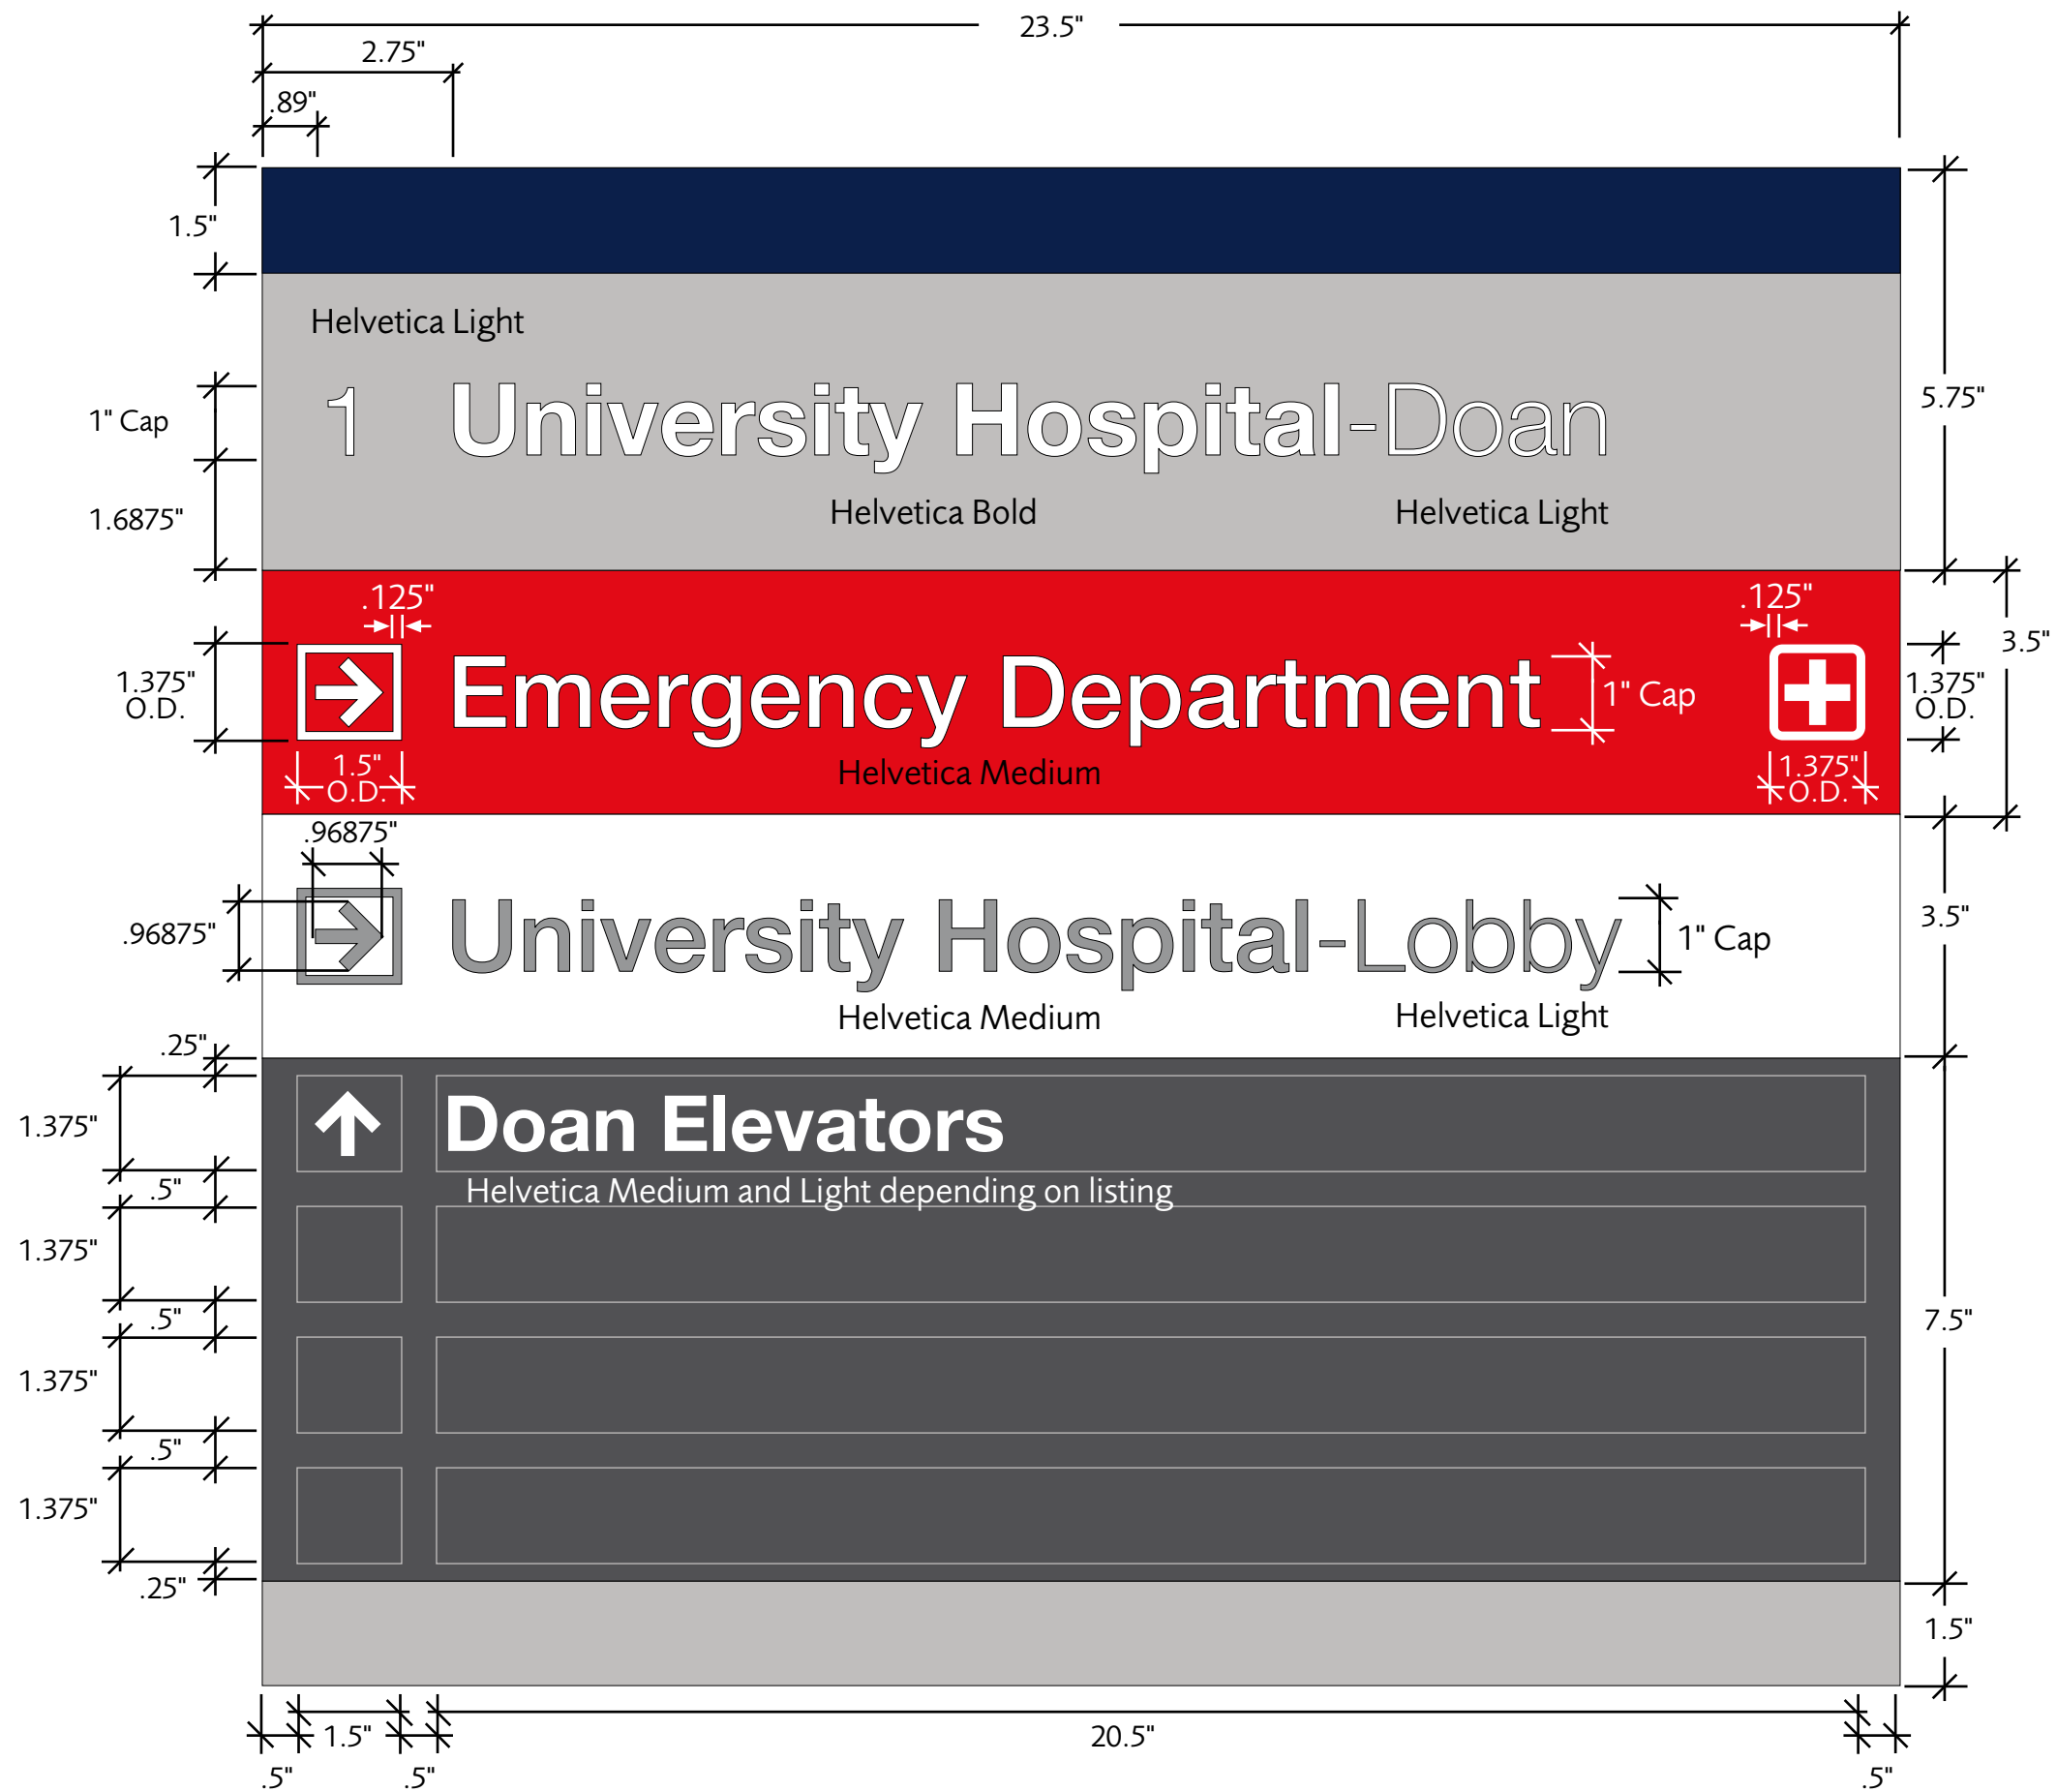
23.5"
2.75"
.89"
1.5"
Helvetica Light
1" Cap
1 University Hospital-Doan
1.6875"
Helvetica Bold
Helvetica Light
5.75"
.125"
.125"
1.375" O.D.
Emergency Department
1" Cap
1.375" O.D.
3.5"
1.5" O.D.
Helvetica Medium
1.375" O.D.
.96875"
.96875"
University Hospital-Lobby
1" Cap
3.5"
Helvetica Medium
Helvetica Light
.25"
1.375"
Doan Elevators
.5"
Helvetica Medium and Light depending on listing
1.375"
.5"
1.375"
.5"
7.5"
1.375"
.25"
1.5"
1.5"
20.5"
.5"
.5"
.5"